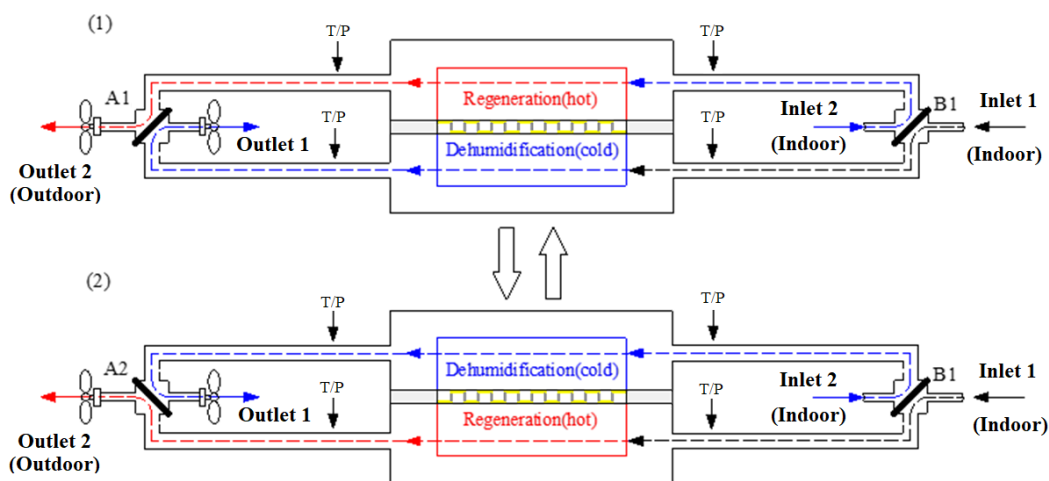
(1)

T/P

T/P

A1

Regeneration(hot)

T/P

Inlet 2

B1

Inlet 1

T/P

Outlet 1

Dehumidification(cold)

(Indoor)

(Indoor)

Outlet 2
(Outdoor)

(2)

T/P

T/P

A2

Dehumidification(cold)

T/P

Inlet 2

B1

Inlet 1

T/P

Outlet 1

Regeneration(hot)

(Indoor)

(Indoor)

Outlet 2
(Outdoor)